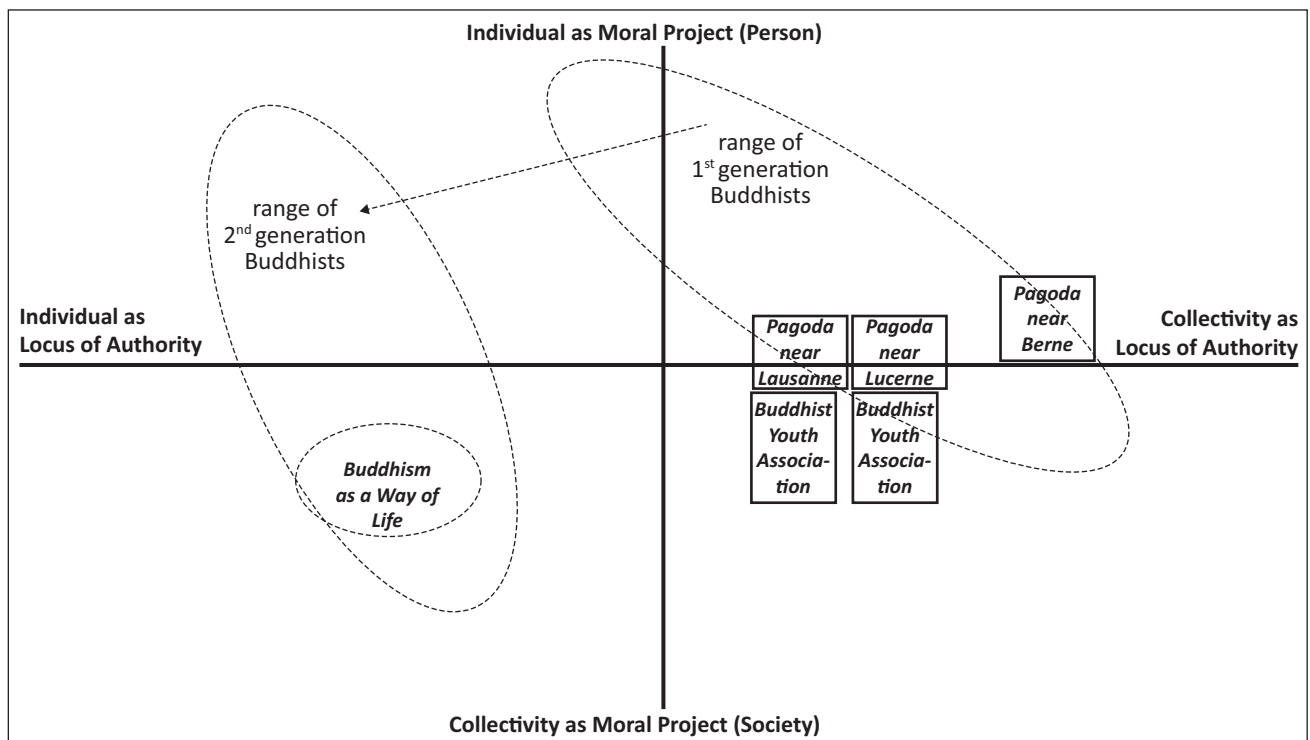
Individual as Moral Project (Person)

range of 1$^{st}$ generation Buddhists

range of 2$^{nd}$ generation Buddhists

Individual as Locus of Authority

Collectivity as Locus of Authority

Pagoda near Berne

Pagoda near Lausanne

Pagoda near Lucerne

Buddhist Youth Association

Buddhist Youth Association

Buddhism as a Way of Life

Collectivity as Moral Project (Society)